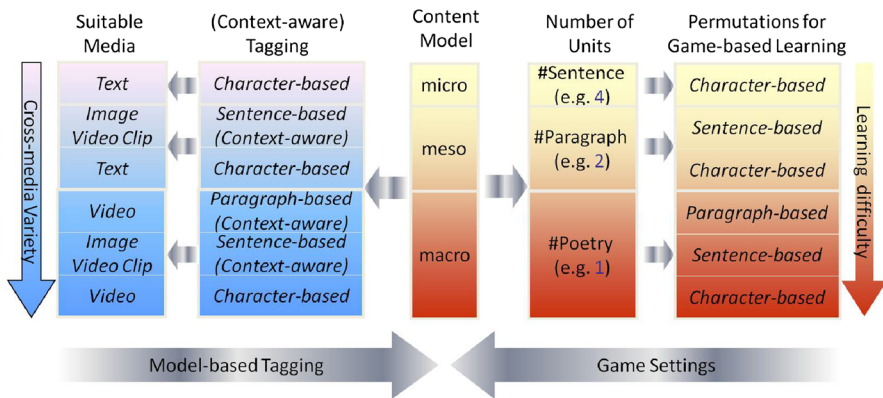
Suitable Media

(Context-aware) Tagging

Content Model

Number of Units

Permutations for Game-based Learning

Cross-media Variety

| Text | Character-based | micro | #Sentence (e.g. 4) | Character-based |
|---|---|---|---|---|
| Image Video Clip | Sentence-based (Context-aware) | meso | #Paragraph (e.g. 2) | Sentence-based |
| Text | Character-based | | | Character-based |
| Video | Paragraph-based (Context-aware) | macro | #Poetry (e.g. 1) | Paragraph-based |
| Image Video Clip | Sentence-based (Context-aware) | | | Sentence-based |
| Video | Character-based | | | Character-based |

Learning difficulty

Model-based Tagging

Game Settings